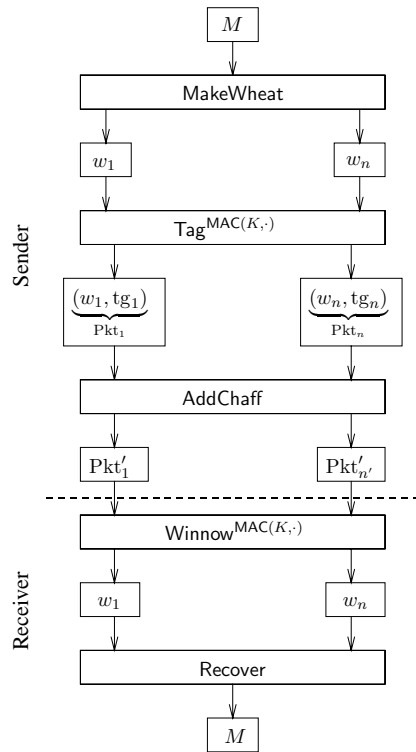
$M$

MakeWheat

$w_1$

$w_n$

Sender

$\mathsf{Tag}^{\mathsf{MAC}(K,\cdot)}$

$\underbrace{(w_1, \mathrm{tg}_1)}_{\mathrm{Pkt}_1}$

$\underbrace{(w_n, \mathrm{tg}_n)}_{\mathrm{Pkt}_n}$

AddChaff

$\mathrm{Pkt}'_1$

$\mathrm{Pkt}'_{n'}$

Receiver

$\mathsf{Winnow}^{\mathsf{MAC}(K,\cdot)}$

$w_1$

$w_n$

Recover

$M$